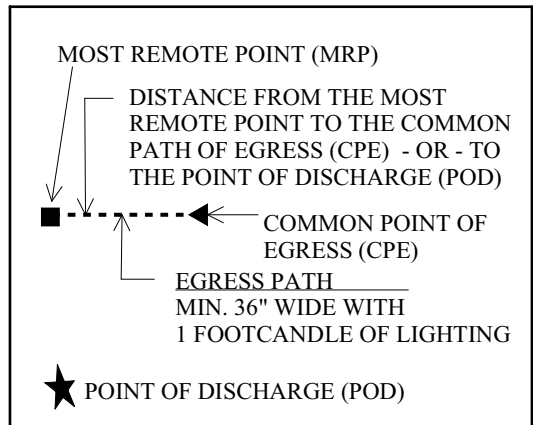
MOST REMOTE POINT (MRP)

DISTANCE FROM THE MOST REMOTE POINT TO THE COMMON PATH OF EGRESS (CPE) - OR - TO THE POINT OF DISCHARGE (POD)

COMMON POINT OF EGRESS (CPE)

EGRESS PATH
MIN. 36" WIDE WITH 1 FOOTCANDLE OF LIGHTING

POINT OF DISCHARGE (POD)